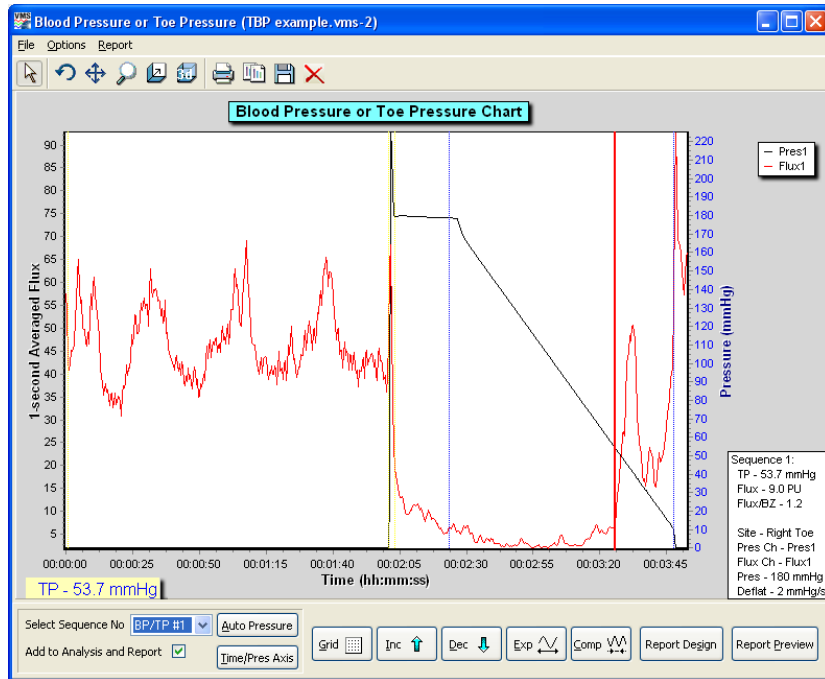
Blood Pressure or Toe Pressure (TBP example.vms-2)

File Options Report

Blood Pressure or Toe Pressure Chart

1-second Averaged Flux

90
85
80
75
70
65
60
55
50
45
40
35
30
25
20
15
10
5

Pressure (mmHg)

220
210
200
190
180
170
160
150
140
130
120
110
100
90
80
70
60
50
40
30
20
10
0

— Pres1
— Flux1

00:00:00 00:00:25 00:00:50 00:01:15 00:01:40 00:02:05 00:02:30 00:02:55 00:03:20 00:03:45

Time (hh:mm:ss)

TP - 53.7 mmHg

Sequence 1:
TP - 53.7 mmHg
Flux - 9.0 PU
Flux/BZ - 1.2

Site - Right Toe
Pres Ch - Pres1
Flux Ch - Flux1
Pres - 180 mmHg
Deflat - 2 mmHg/s

Select Sequence No BP/TP #1
Auto Pressure
Add to Analysis and Report
Time/Pres Axis

Grid
Inc
Dec
Exp
Comp
Report Design
Report Preview